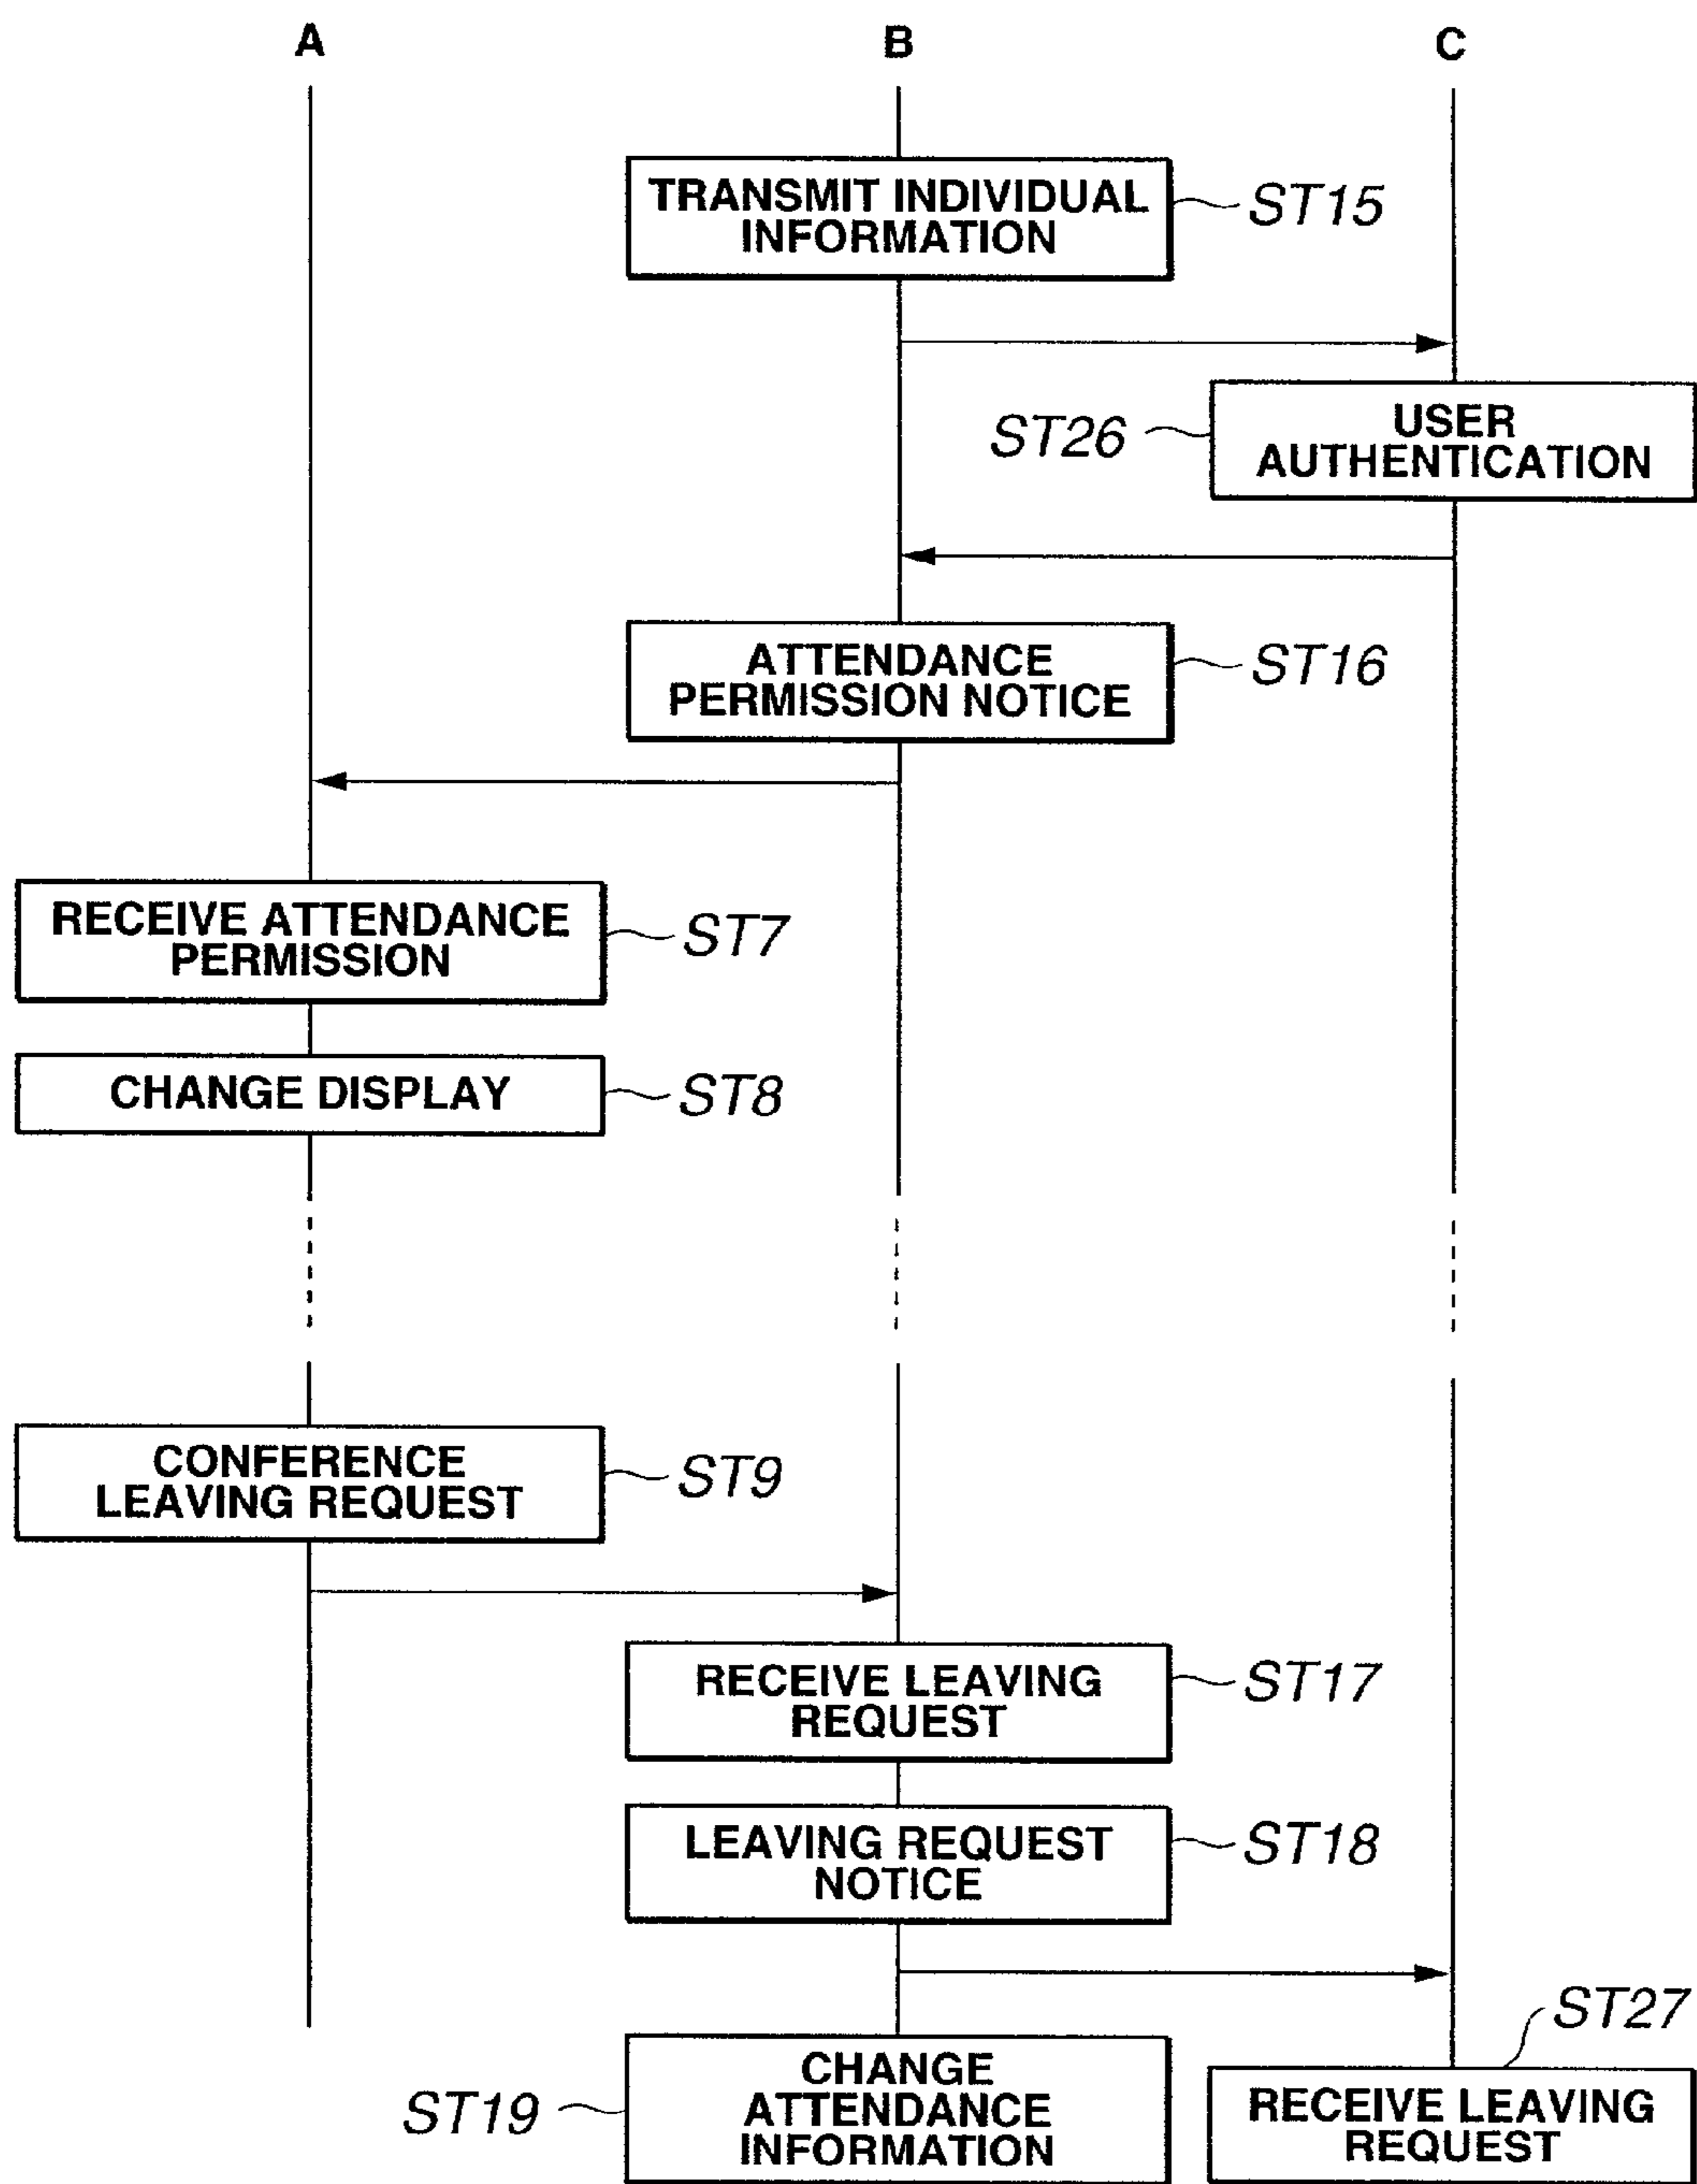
A

B

C

TRANSMIT INDIVIDUAL INFORMATION

ST15

ST26

USER AUTHENTICATION

ATTENDANCE PERMISSION NOTICE

ST16

RECEIVE ATTENDANCE PERMISSION

ST7

CHANGE DISPLAY

ST8

CONFERENCE LEAVING REQUEST

ST9

RECEIVE LEAVING REQUEST

ST17

LEAVING REQUEST NOTICE

ST18

ST27

ST19

CHANGE ATTENDANCE INFORMATION

RECEIVE LEAVING REQUEST